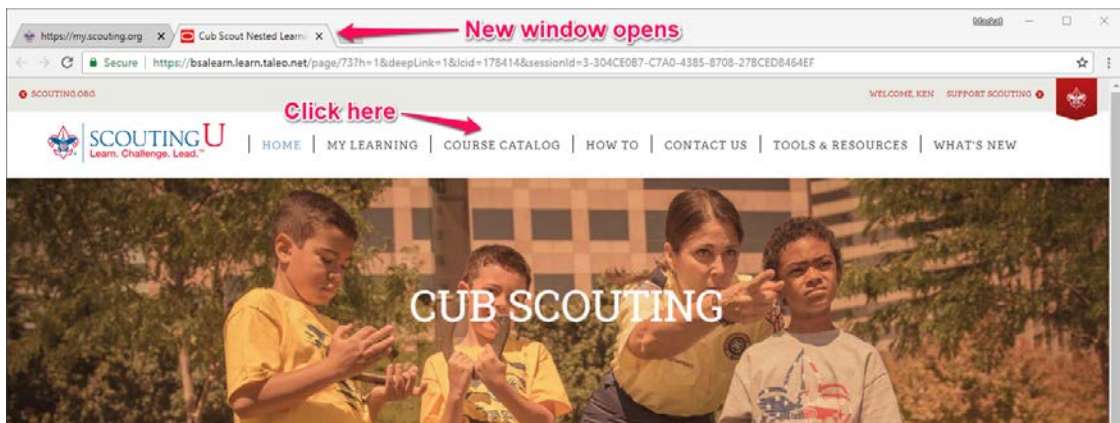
https://my.scouting.org ×
Cub Scout Nested Learn ×
New window opens
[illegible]
Secure | https://bsalearn.learn.taleo.net/page/73?h=1&deepLink=1&lcid=178414&sessionId=3-304CE0B7-C7A0-4385-8708-27BCED8464EF

SCOUTING.ORG
WELCOME, KEN SUPPORT SCOUTING

Click here

SCOUTINGU
Learn. Challenge. Lead.™

HOME | MY LEARNING | COURSE CATALOG | HOW TO | CONTACT US | TOOLS & RESOURCES | WHAT'S NEW

CUB SCOUTING